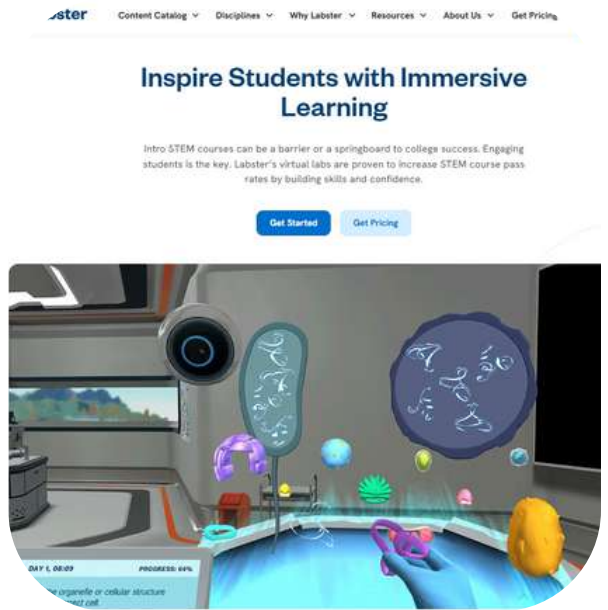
ster Content Catalog Disciplines Why Labster Resources About Us Get Pricing

Inspire Students with Immersive Learning

Intro STEM courses can be a barrier or a springboard to college success. Engaging students is the key. Labster's virtual labs are proven to increase STEM course pass rates by building skills and confidence.

Get Started Get Pricing

DAY 1, 08:09 PROGRESS: 64%

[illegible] organelle or cellular structure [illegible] cell.